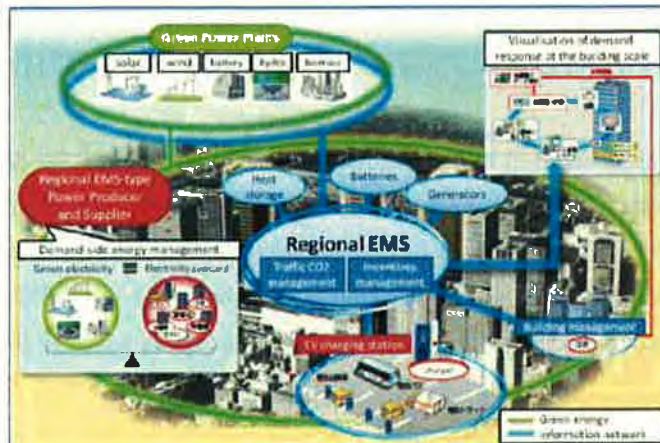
Green Power Matrix

solar

wind

battery

hydro

biomass

Visualisation of demand response at the building scale

Regional EMS-type Power Producer and Supplier

Heat storage

Batteries

Generators

Demand side energy management

Green electricity

Electricity demand

Regional EMS

Traffic CO2 management

Incentives management

Building management

EV charging station

Green energy

information network